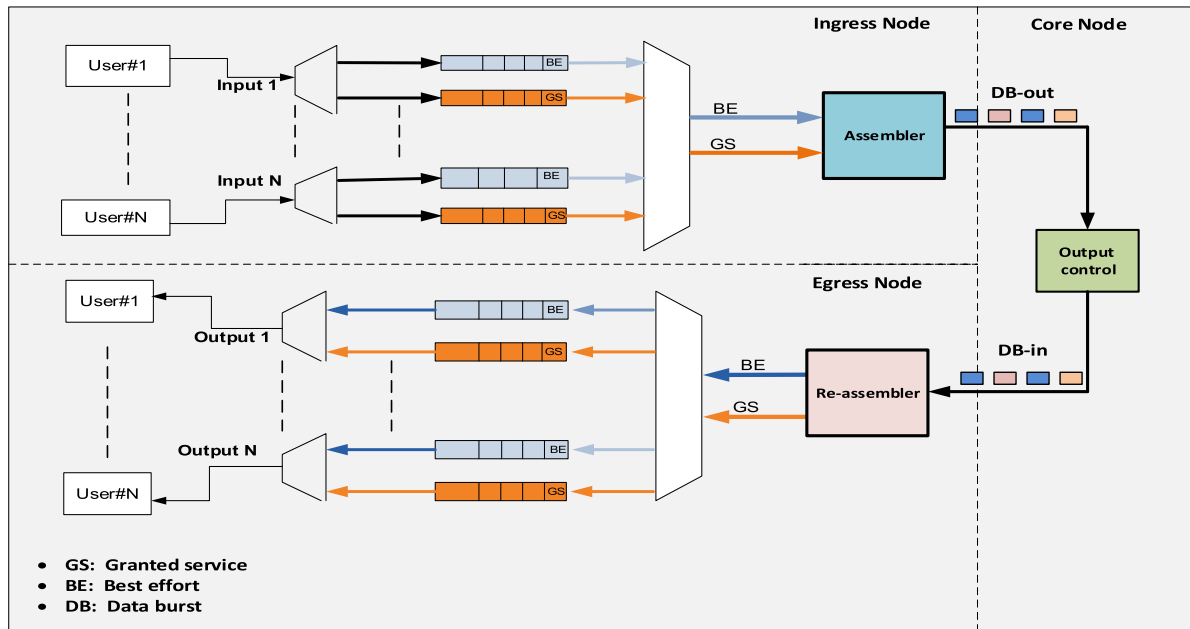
Ingress Node

Core Node

User#1

Input 1

BE

GS

BE

GS

Assembler

DB-out

Input N

BE

GS

User#N

Output control

Egress Node

User#1

BE

Output 1

GS

DB-in

BE

Re-assembler

GS

Output N

BE

User#N

GS

• GS: Granted service
• BE: Best effort
• DB: Data burst